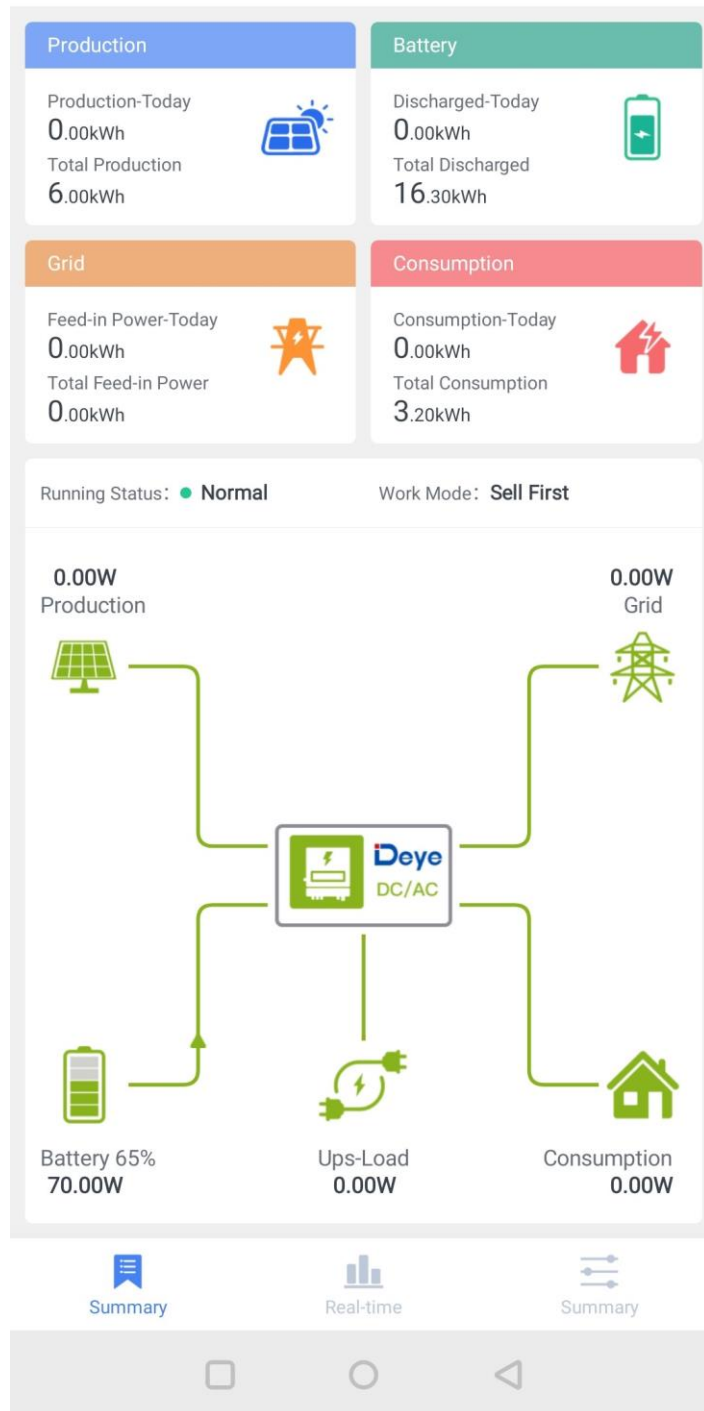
Production

Production-Today
0.00kWh
Total Production
6.00kWh

Battery

Discharged-Today
0.00kWh
Total Discharged
16.30kWh

Grid

Feed-in Power-Today
0.00kWh
Total Feed-in Power
0.00kWh

Consumption

Consumption-Today
0.00kWh
Total Consumption
3.20kWh

Running Status: Normal

Work Mode: Sell First

0.00W
Production

0.00W
Grid

Deye
DC/AC

Battery 65%
70.00W

Ups-Load
0.00W

Consumption
0.00W

Summary

Real-time

Summary